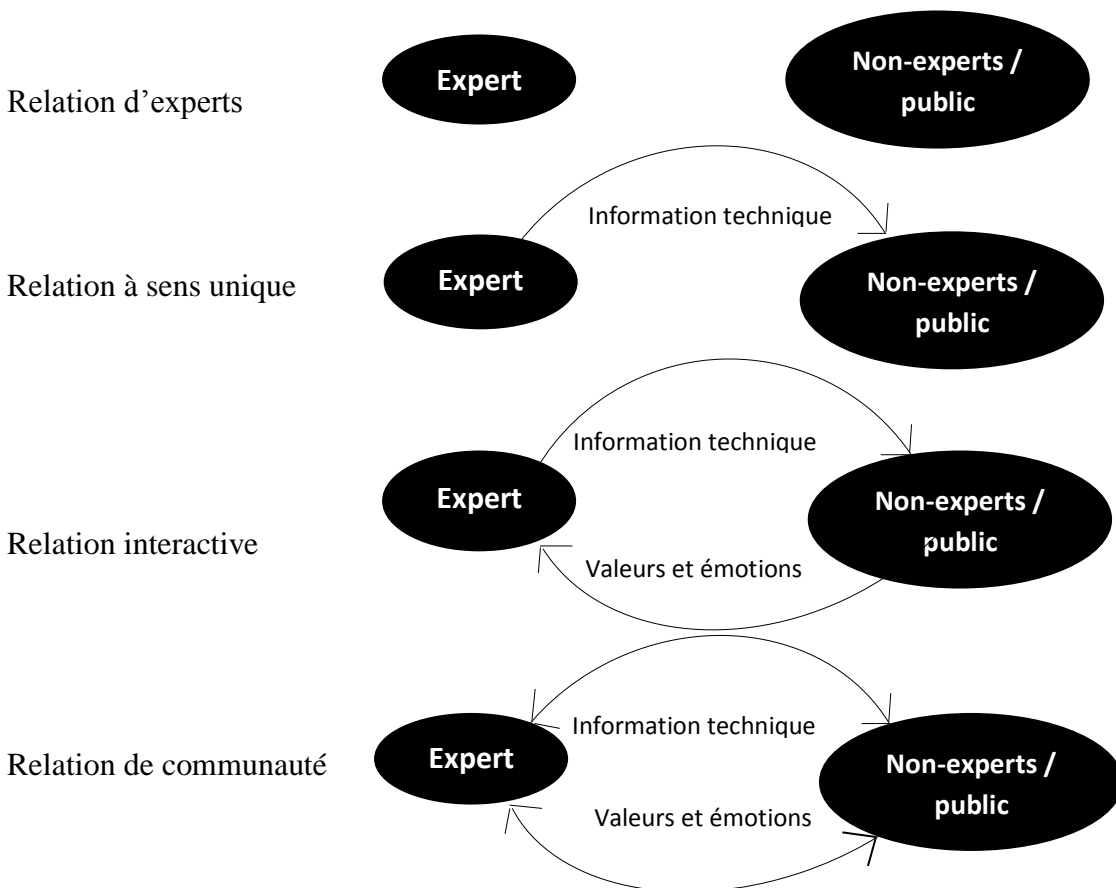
Relation d’experts

Expert

Non-experts / public

Relation à sens unique

Information technique

Expert

Non-experts / public

Relation interactive

Information technique

Expert

Non-experts / public

Valeurs et émotions

Relation de communauté

Information technique

Expert

Non-experts / public

Valeurs et émotions